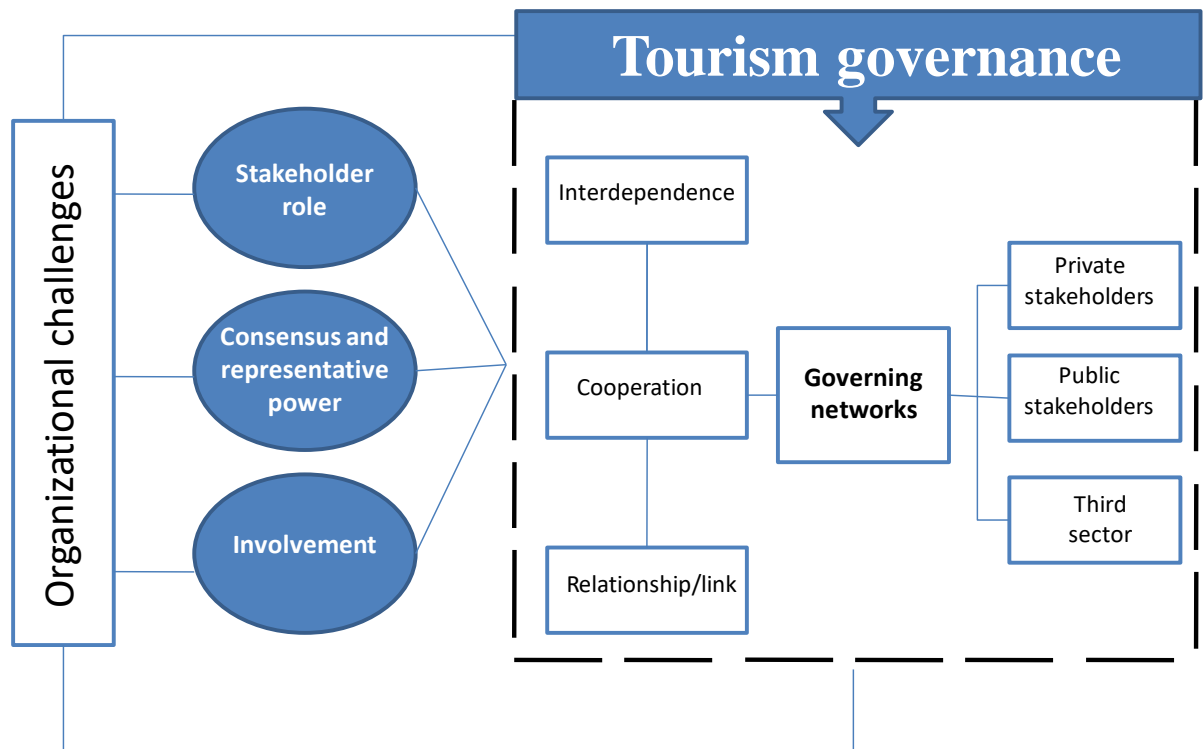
Tourism governance

Organizational challenges

Stakeholder role

Consensus and representative power

Involvement

Interdependence

Cooperation

Relationship/link

Governing networks

Private stakeholders

Public stakeholders

Third sector